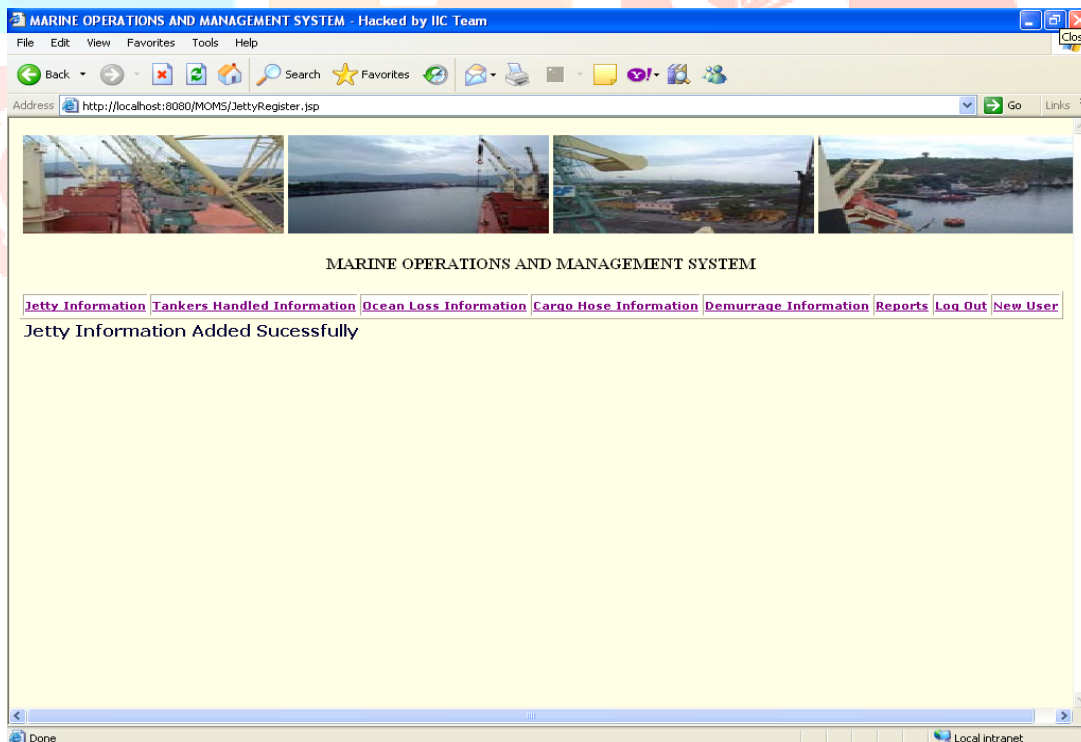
MARINE OPERATIONS AND MANAGEMENT SYSTEM - Hacked by IIC Team

Clos

File Edit View Favorites Tools Help

Back Search Favorites

Address http://localhost:8080/MOMS/JettyRegister.jsp Go Links

MARINE OPERATIONS AND MANAGEMENT SYSTEM

| Jetty Information | Tankers Handled Information | Ocean Loss Information | Cargo Hose Information | Demurrage Information | Reports | Log Out | New User |
|---|---|---|---|---|---|---|---|

Jetty Information Added Sucessfully

Done

Local intranet